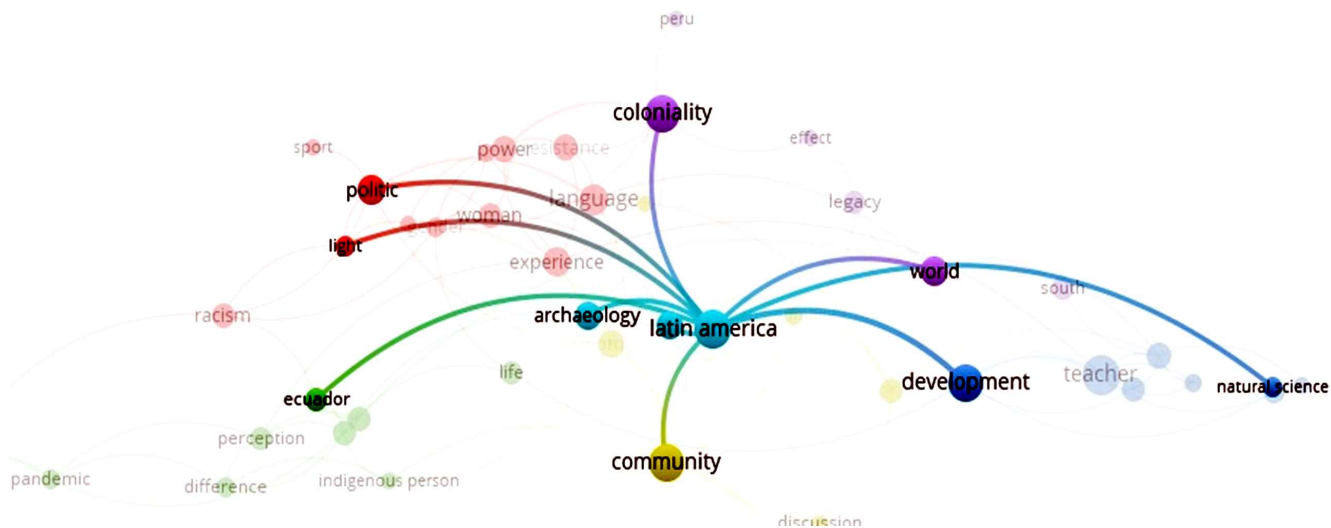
peru

coloniality

effect

sport

power

resistance

politic

language

legacy

woman

light

gender

experience

world

south

racism

archaeology

latin america

teacher

life

development

natural science

ecuador

perception

community

pandemic

difference

indigenous person

discussion